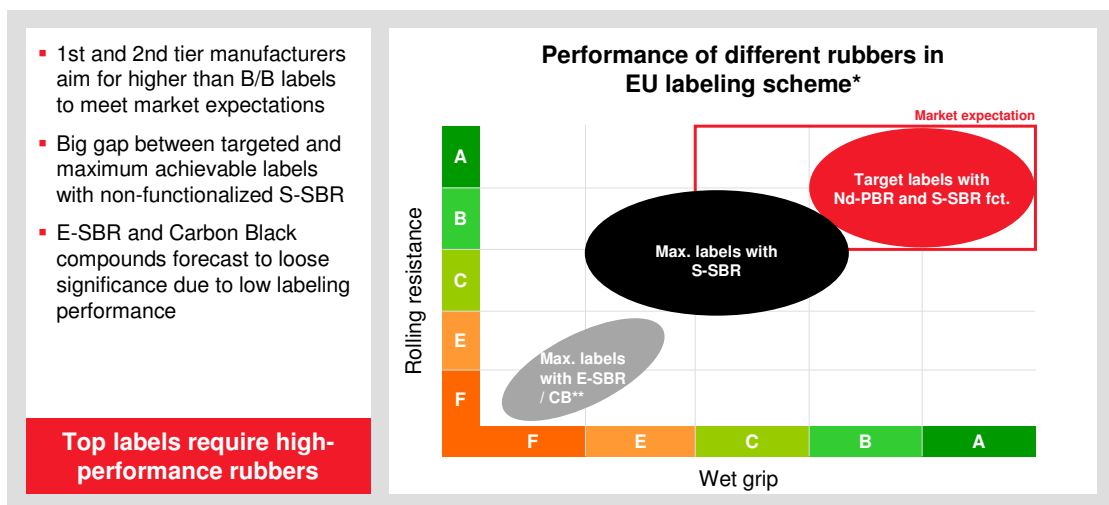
- 1st and 2nd tier manufacturers aim for higher than B/B labels to meet market expectations
- Big gap between targeted and maximum achievable labels with non-functionalized S-SBR
- E-SBR and Carbon Black compounds forecast to loose significance due to low labeling performance

Top labels require high-performance rubbers

Performance of different rubbers in EU labeling scheme*

Market expectation

Target labels with Nd-PBR and S-SBR fct.

Max. labels with S-SBR

Max. labels with E-SBR / CB**

Rolling resistance

A
B
C
E
F

F
E
C
B
A

Wet grip